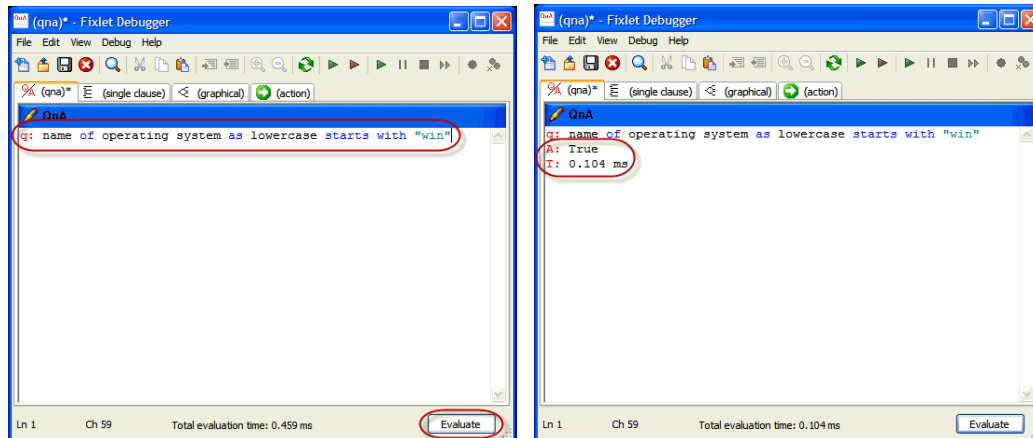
(qna)* - Fixlet Debugger

File Edit View Debug Help

(qna)* (single clause) (graphical) (action)

QnA

q: name of operating system as lowercase starts with "win"

Ln 1 Ch 59 Total evaluation time: 0.459 ms Evaluate

(qna)* - Fixlet Debugger

File Edit View Debug Help

(qna)* (single clause) (graphical) (action)

QnA

q: name of operating system as lowercase starts with "win"
A: True
T: 0.104 ms

Ln 1 Ch 59 Total evaluation time: 0.104 ms Evaluate